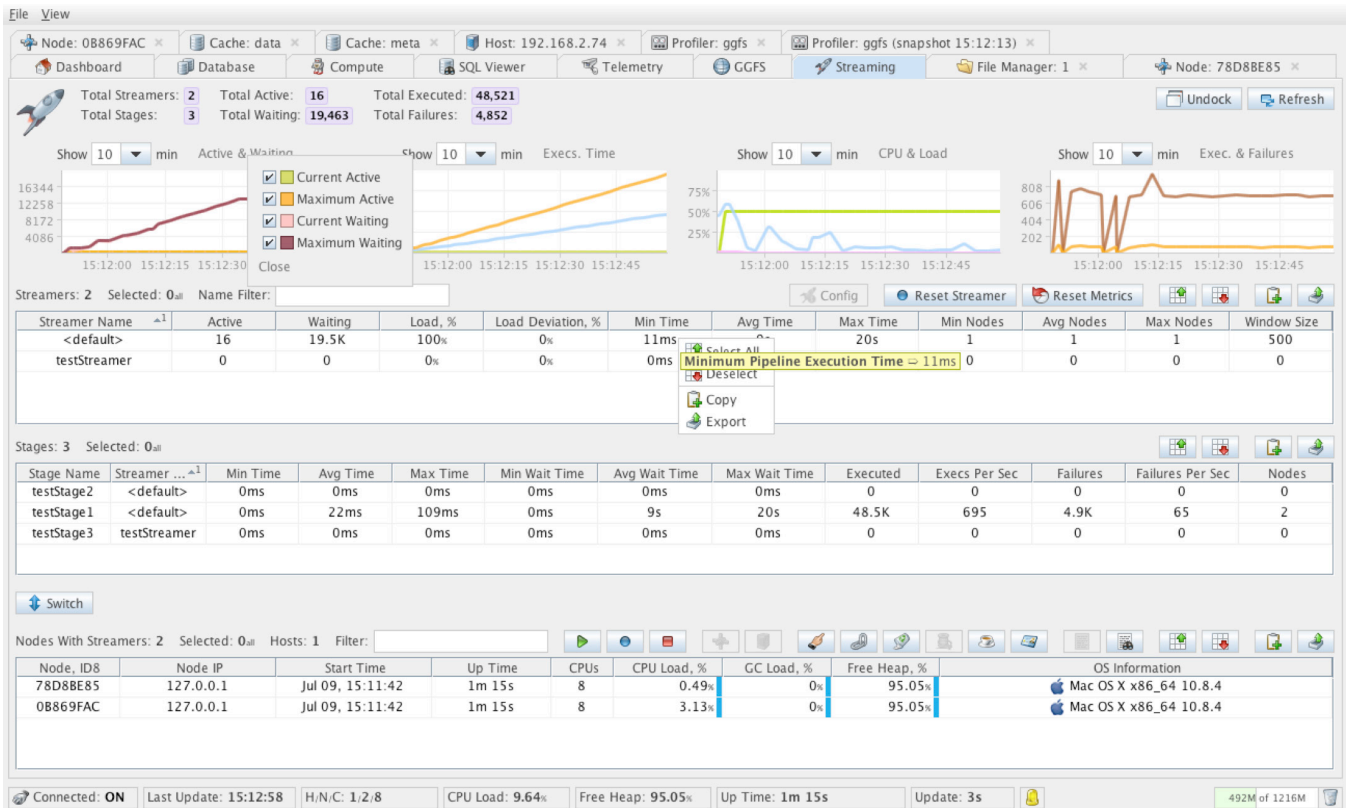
File View

Node: 0B869FAC × | Cache: data × | Cache: meta × | Host: 192.168.2.74 × | Profiler: ggfs × | Profiler: ggfs (snapshot 15:12:13) ×

Dashboard | Database | Compute | SQL Viewer | Telemetry | GGFS | Streaming | File Manager: 1 × | Node: 78D8BE85 ×

Total Streamers: 2 Total Active: 16 Total Executed: 48,521
Total Stages: 3 Total Waiting: 19,463 Total Failures: 4,852

Undock | Refresh

Show 10 min Active & Waiting
Show 10 min Execs. Time
Show 10 min CPU & Load
Show 10 min Exec. & Failures

16344
12258
8172
4086
15:12:00 15:12:15 15:12:30

Current Active
Maximum Active
Current Waiting
Maximum Waiting
Close

15:12:00 15:12:15 15:12:30 15:12:45

75%
50%
25%
15:12:00 15:12:15 15:12:30 15:12:45

808
606
404
202
15:12:00 15:12:15 15:12:30 15:12:45

Streamers: 2 Selected: 0all Name Filter:
Config | Reset Streamer | Reset Metrics

| Streamer Name | Active | Waiting | Load, % | Load Deviation, % | Min Time | Avg Time | Max Time | Min Nodes | Avg Nodes | Max Nodes | Window Size |
|---|---|---|---|---|---|---|---|---|---|---|---|
| <default> | 16 | 19.5K | 100% | 0% | 11ms | | 20s | 1 | 1 | 1 | 500 |
| testStreamer | 0 | 0 | 0% | 0% | 0ms | | | 0 | 0 | 0 | 0 |

Select All
Minimum Pipeline Execution Time ⇨ 11ms
Deselect
Copy
Export

Stages: 3 Selected: 0all

| Stage Name | Streamer ... | Min Time | Avg Time | Max Time | Min Wait Time | Avg Wait Time | Max Wait Time | Executed | Execs Per Sec | Failures | Failures Per Sec | Nodes |
|---|---|---|---|---|---|---|---|---|---|---|---|---|
| testStage2 | <default> | 0ms | 0ms | 0ms | 0ms | 0ms | 0ms | 0 | 0 | 0 | 0 | 0 |
| testStage1 | <default> | 0ms | 22ms | 109ms | 0ms | 9s | 20s | 48.5K | 695 | 4.9K | 65 | 2 |
| testStage3 | testStreamer | 0ms | 0ms | 0ms | 0ms | 0ms | 0ms | 0 | 0 | 0 | 0 | 0 |

Switch

Nodes With Streamers: 2 Selected: 0all Hosts: 1 Filter:

| Node, ID8 | Node IP | Start Time | Up Time | CPUs | CPU Load, % | GC Load, % | Free Heap, % | OS Information |
|---|---|---|---|---|---|---|---|---|
| 78D8BE85 | 127.0.0.1 | Jul 09, 15:11:42 | 1m 15s | 8 | 0.49% | 0% | 95.05% | Mac OS X x86_64 10.8.4 |
| 0B869FAC | 127.0.0.1 | Jul 09, 15:11:42 | 1m 15s | 8 | 3.13% | 0% | 95.05% | Mac OS X x86_64 10.8.4 |

Connected: ON | Last Update: 15:12:58 | H/N/C: 1/2/8 | CPU Load: 9.64% | Free Heap: 95.05% | Up Time: 1m 15s | Update: 3s | 492M of 1216M